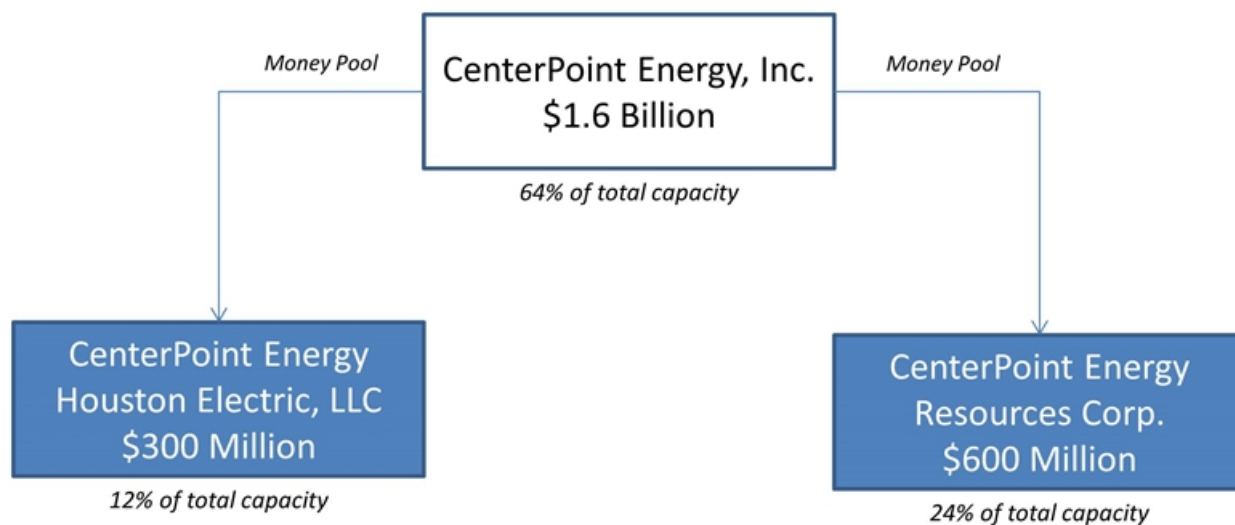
Money Pool

CenterPoint Energy, Inc.
\$1.6 Billion

Money Pool

64% of total capacity

CenterPoint Energy
Houston Electric, LLC
\$300 Million

12% of total capacity

CenterPoint Energy
Resources Corp.
\$600 Million

24% of total capacity